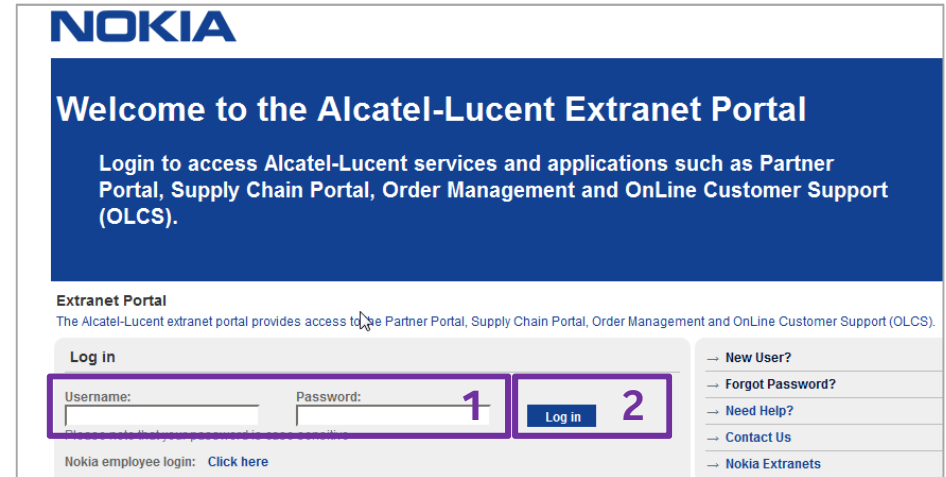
NOKIA

Welcome to the Alcatel-Lucent Extranet Portal

Login to access Alcatel-Lucent services and applications such as Partner Portal, Supply Chain Portal, Order Management and OnLine Customer Support (OLCS).

Extranet Portal
The Alcatel-Lucent extranet portal provides access to the Partner Portal, Supply Chain Portal, Order Management and OnLine Customer Support (OLCS).

Log in

Username:
Password:
1
Log in
2
Please note that your password is case sensitive

Nokia employee login: Click here

→ New User?
→ Forgot Password?
→ Need Help?
→ Contact Us
→ Nokia Extranets